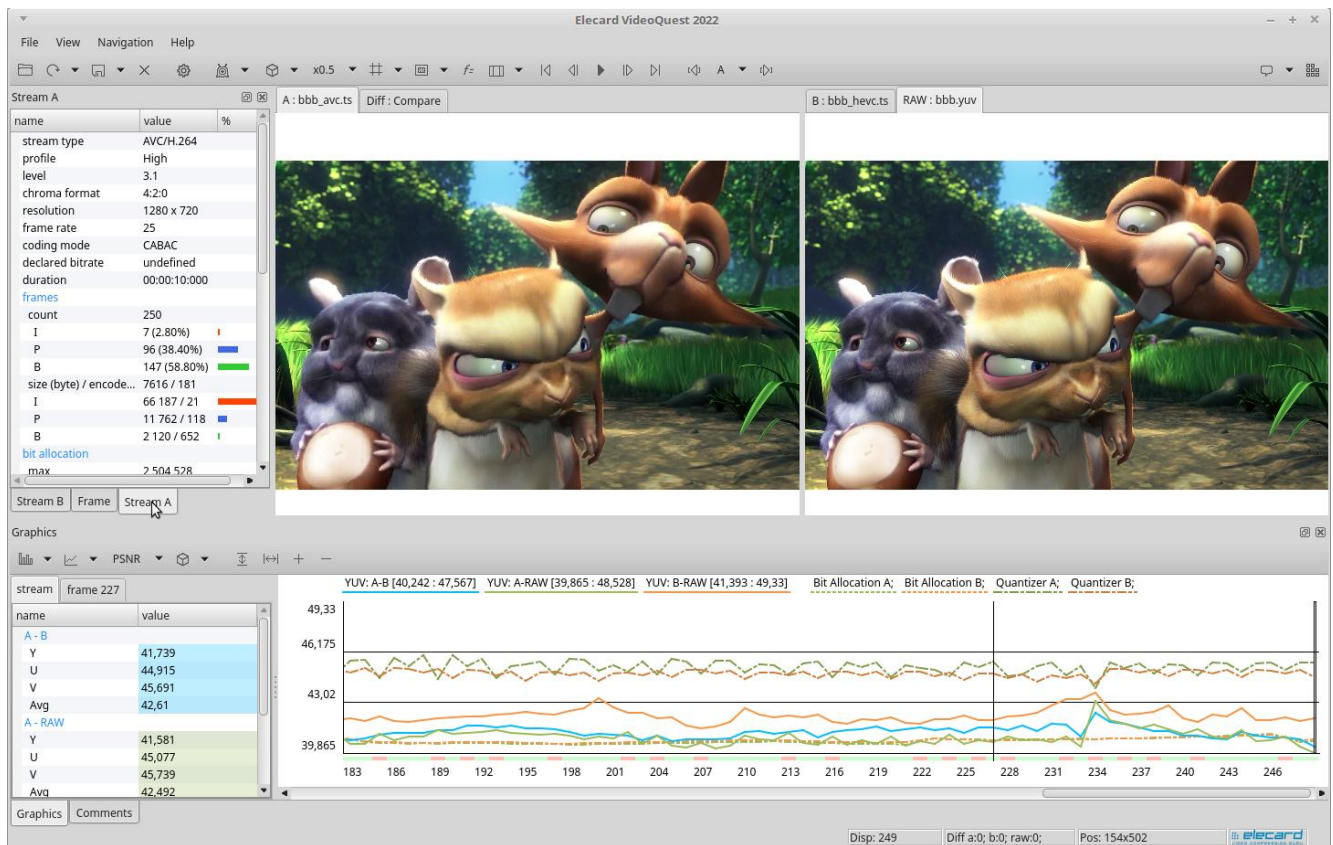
Elecard VideoQuest 2022

File View Navigation Help

x0.5 A

Stream A

| name | value | % |
|---|---|---|
| stream type | AVC/H.264 | |
| profile | High | |
| level | 3.1 | |
| chroma format | 4:2:0 | |
| resolution | 1280 x 720 | |
| frame rate | 25 | |
| coding mode | CABAC | |
| declared bitrate | undefined | |
| duration | 00:00:10:000 | |
| frames | | |
| count | 250 | |
| I | 7 (2.80%) | |
| P | 96 (38.40%) | |
| B | 147 (58.80%) | |
| size (byte) / encode... | 7616 / 181 | |
| I | 66 187 / 21 | |
| P | 11 762 / 118 | |
| B | 2 120 / 652 | |
| bit allocation | | |
| max | 2 504 528 | |

Stream B Frame Stream A

A : bbb_avc.ts Diff : Compare

B : bbb_hevc.ts RAW : bbb.yuv

Graphics

PSNR

stream frame 227

| name | value |
|---|---|
| A - B | |
| Y | 41,739 |
| U | 44,915 |
| V | 45,691 |
| Avg | 42,61 |
| A - RAW | |
| Y | 41,581 |
| U | 45,077 |
| V | 45,739 |
| Avg | 42,492 |

YUV: A-B [40,242 : 47,567] YUV: A-RAW [39,865 : 48,528] YUV: B-RAW [41,393 : 49,33] Bit Allocation A; Bit Allocation B; Quantizer A; Quantizer B;

49,33
46,175
43,02
39,865

183 186 189 192 195 198 201 204 207 210 213 216 219 222 225 228 231 234 237 240 243 246

Graphics Comments

Disp: 249 Diff a:0; b:0; raw:0; Pos: 154x502 elecard